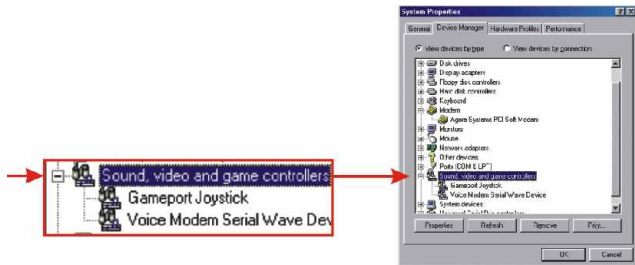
Sound, video and game controllers
Gameport Joystick
Voice Modem Serial Wave Dev

System Properties
General
Device Manager
Hardware Profiles
Performance
View devices by type
View devices by connection
Disk drives
Display adapters
Floppy disk controllers
Hard disk controllers
Keyboard
Modem
Agere Systems PCI Soft Modem
Monitors
Mouse
Network adapters
Other devices
Ports (COM & LPT)
Sound, video and game controllers
Gameport Joystick
Voice Modem Serial Wave Device
System devices
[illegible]
Properties
Refresh
Remove
Print...
OK
Cancel